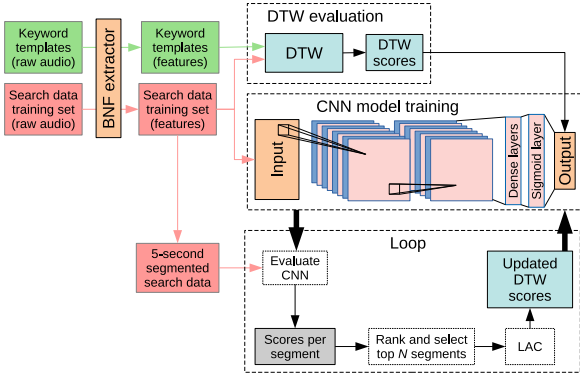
Keyword templates (raw audio)

Search data training set (raw audio)

BNF extractor

Keyword templates (features)

Search data training set (features)

DTW evaluation

DTW

DTW scores

CNN model training

Input

Dense layers

Sigmoid layer

Output

5-second segmented search data

Loop

Evaluate CNN

Updated DTW scores

Scores per segment

Rank and select top $N$ segments

LAC